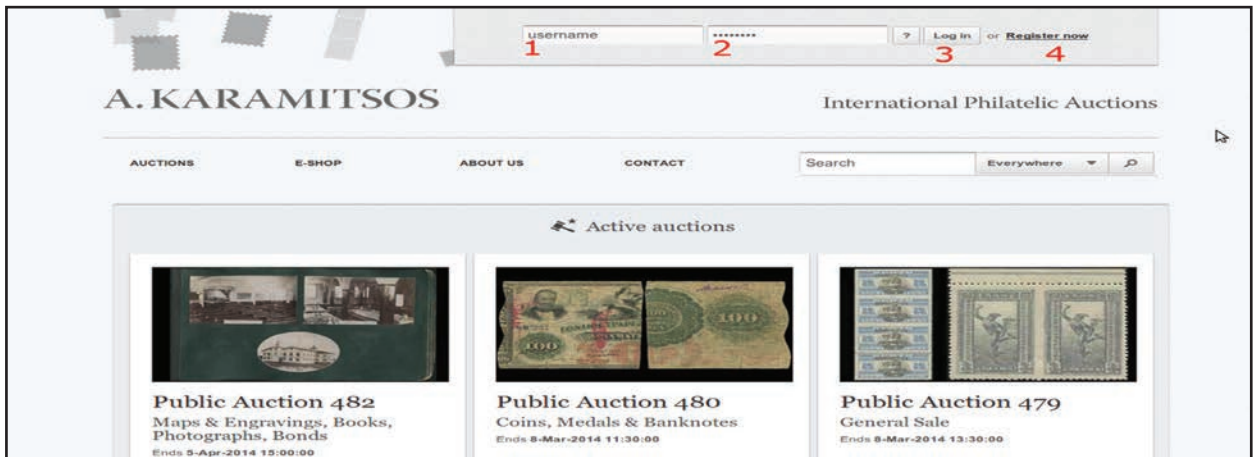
username 1
•••••••• 2
? Log in 3 or Register now 4

A. KARAMITSOS

International Philatelic Auctions

AUCTIONS E-SHOP ABOUT US CONTACT Search Everywhere

Active auctions

Public Auction 482
Maps & Engravings, Books, Photographs, Bonds
Ends 5-Apr-2014 15:00:00

Public Auction 480
Coins, Medals & Banknotes
Ends 8-Mar-2014 11:30:00

Public Auction 479
General Sale
Ends 8-Mar-2014 13:30:00